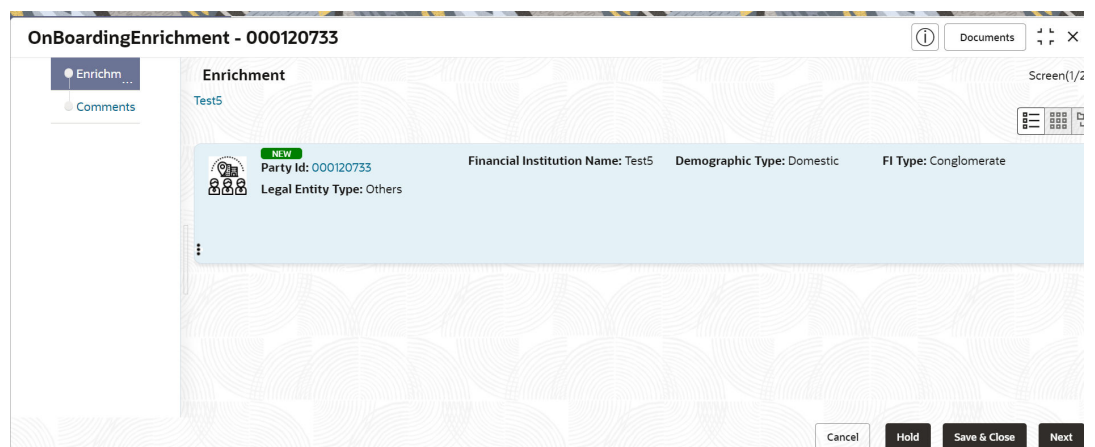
OnBoardingEnrichment - 000120733

Documents

Enrichm...

Comments

Enrichment

Screen(1/2

Test5

NEW

Party Id: 000120733

Legal Entity Type: Others

Financial Institution Name: Test5

Demographic Type: Domestic

FI Type: Conglomerate

Cancel

Hold

Save & Close

Next